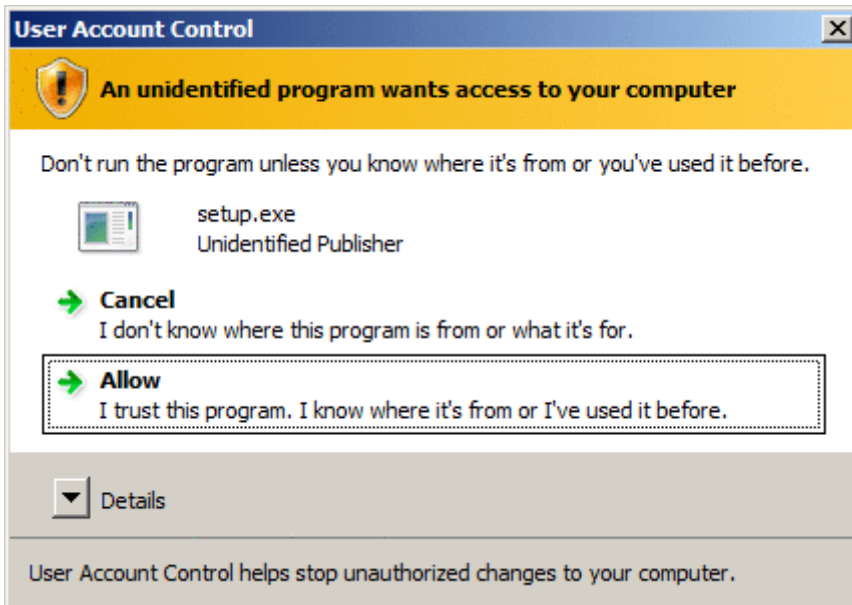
User Account Control

X

An unidentified program wants access to your computer

Don't run the program unless you know where it's from or you've used it before.

setup.exe
Unidentified Publisher

Cancel
I don't know where this program is from or what it's for.

Allow
I trust this program. I know where it's from or I've used it before.

Details

User Account Control helps stop unauthorized changes to your computer.